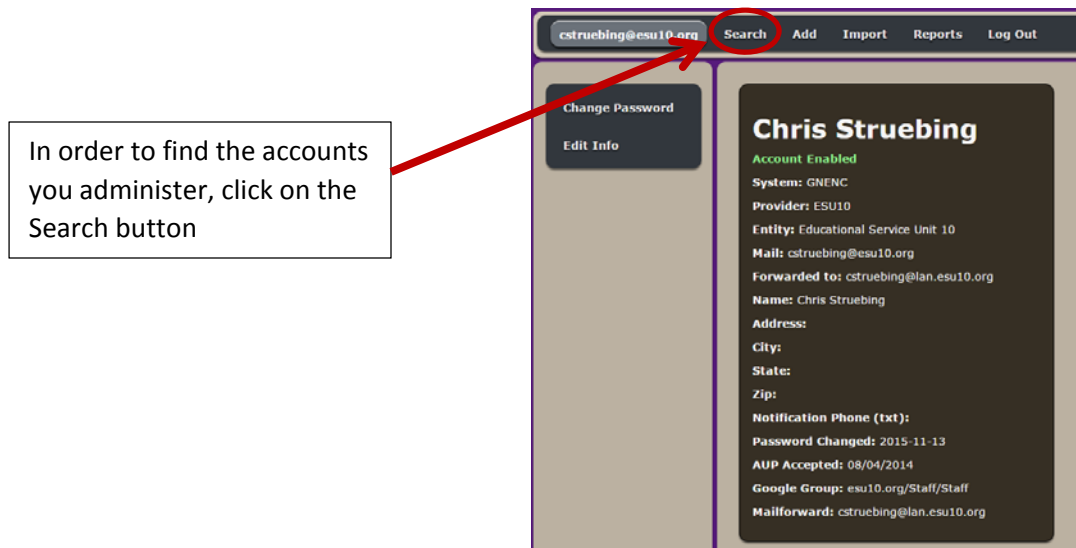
In order to find the accounts you administer, click on the Search button

cstruebing@esu10.org Search Add Import Reports Log Out

Change Password

Edit Info

Chris Struebing

Account Enabled

System: GNENC

Provider: ESU10

Entity: Educational Service Unit 10

Mail: cstruebing@esu10.org

Forwarded to: cstruebing@lan.esu10.org

Name: Chris Struebing

Address:

City:

State:

Zip:

Notification Phone (txt):

Password Changed: 2015-11-13

AUP Accepted: 08/04/2014

Google Group: esu10.org/Staff/Staff

Mailforward: cstruebing@lan.esu10.org